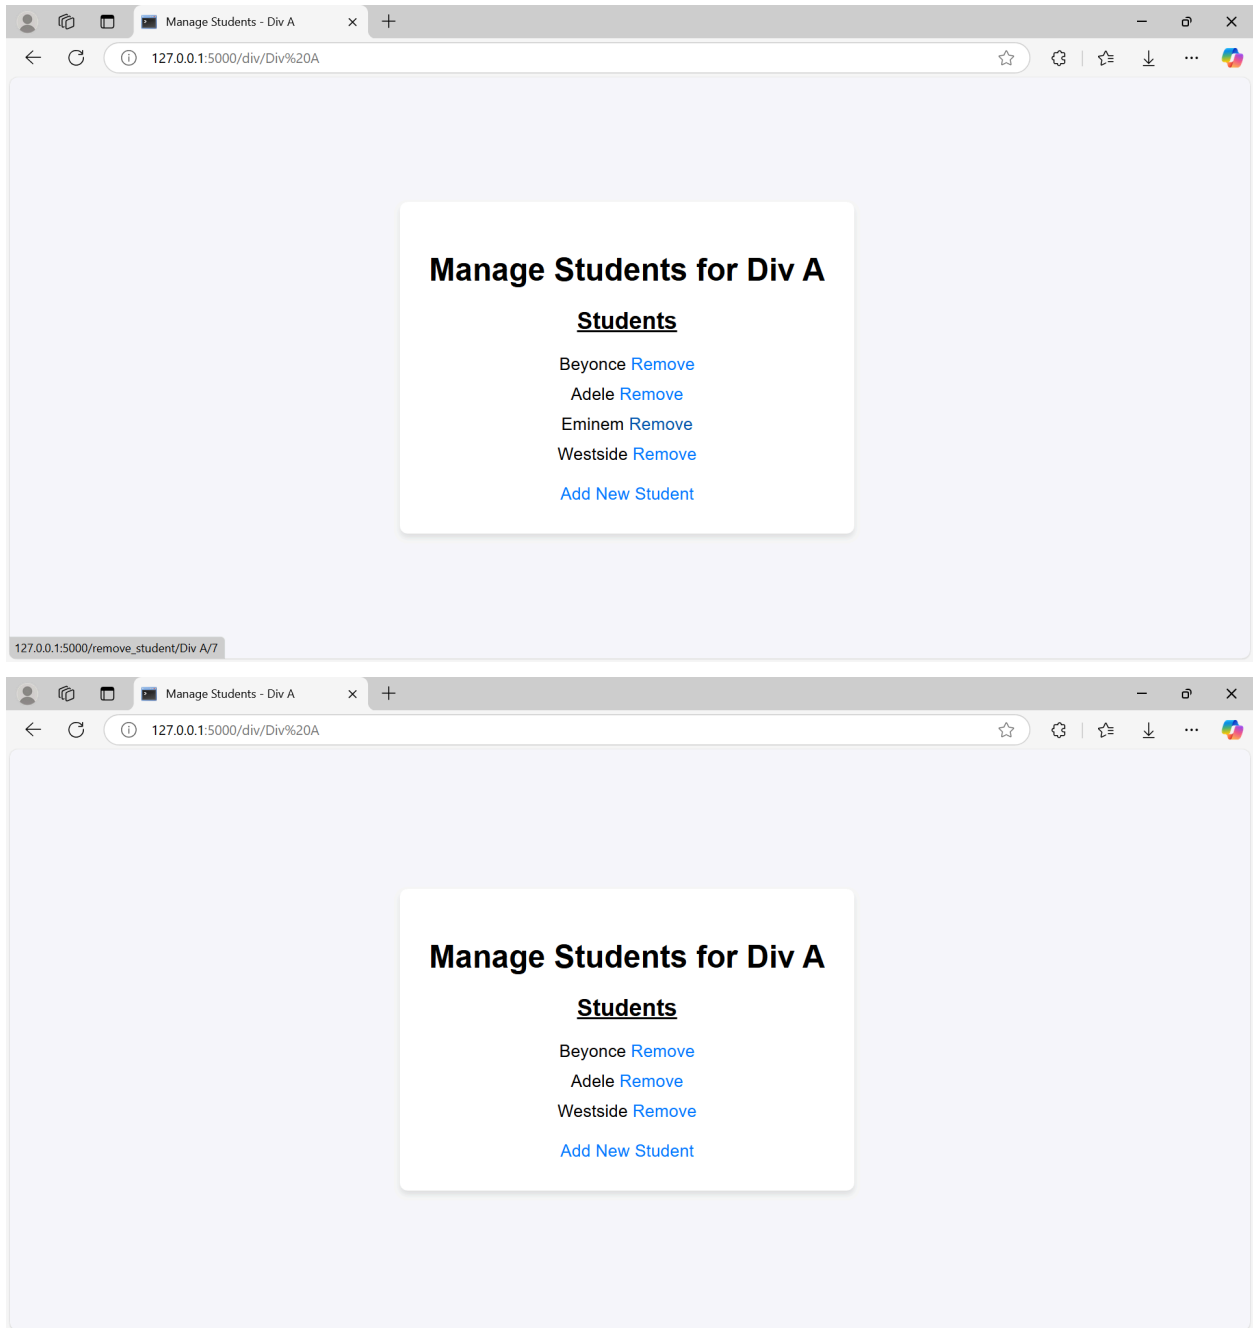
Manage Students - Div A

127.0.0.1:5000/div/Div%20A

Manage Students for Div A

Students

Beyonce Remove
Adele Remove
Eminem Remove
Westside Remove

Add New Student

127.0.0.1:5000/remove_student/Div A/7

Manage Students - Div A

127.0.0.1:5000/div/Div%20A

Manage Students for Div A

Students

Beyonce Remove
Adele Remove
Westside Remove

Add New Student